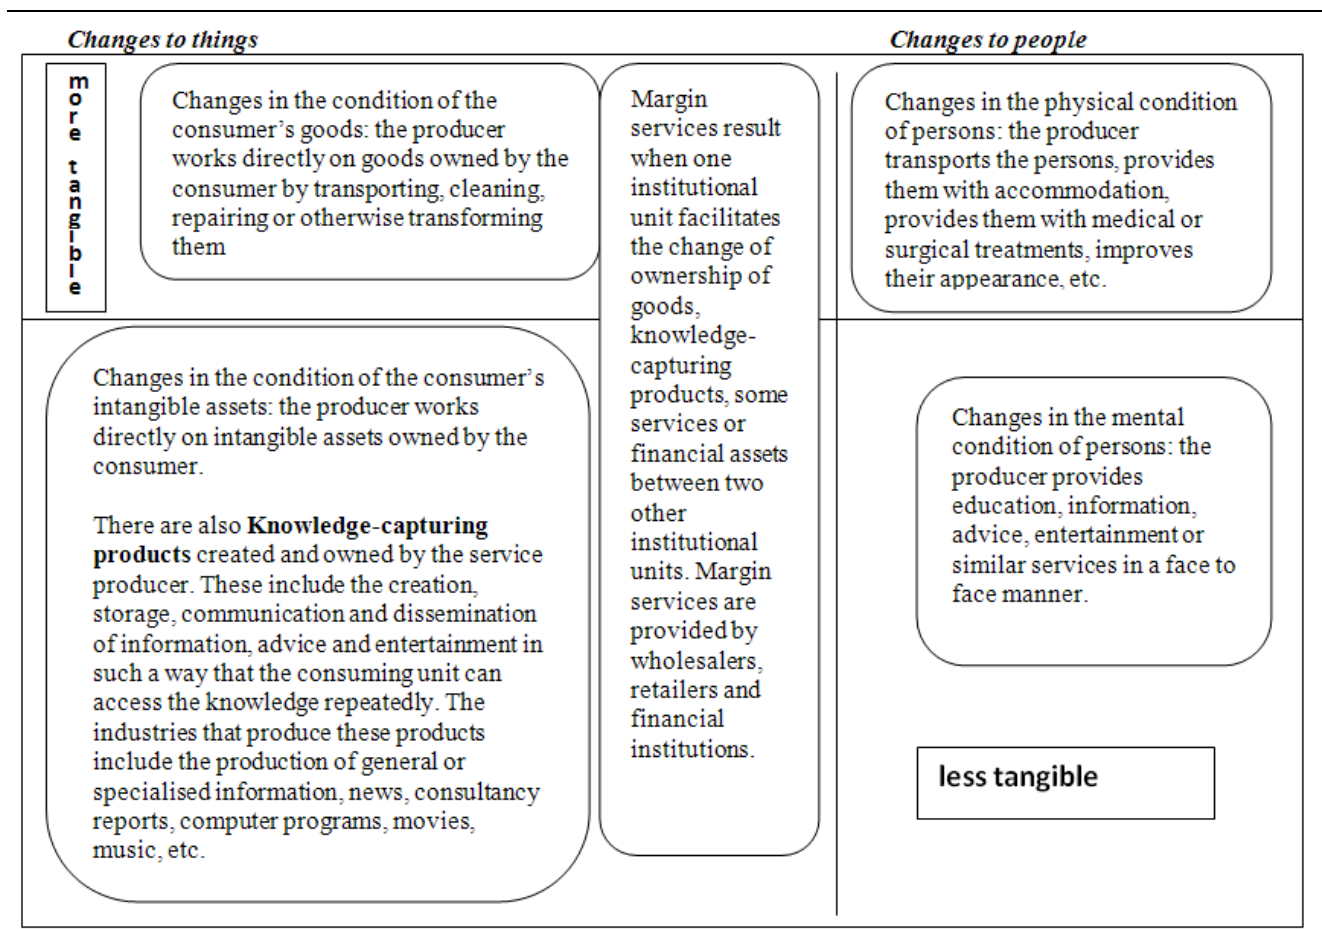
*Changes to things*

*Changes to people*

more tangible

Changes in the condition of the consumer's goods: the producer works directly on goods owned by the consumer by transporting, cleaning, repairing or otherwise transforming them

Margin services result when one institutional unit facilitates the change of ownership of goods, knowledge-capturing products, some services or financial assets between two other institutional units. Margin services are provided by wholesalers, retailers and financial institutions.

Changes in the physical condition of persons: the producer transports the persons, provides them with accommodation, provides them with medical or surgical treatments, improves their appearance, etc.

Changes in the condition of the consumer's intangible assets: the producer works directly on intangible assets owned by the consumer.

There are also **Knowledge-capturing products** created and owned by the service producer. These include the creation, storage, communication and dissemination of information, advice and entertainment in such a way that the consuming unit can access the knowledge repeatedly. The industries that produce these products include the production of general or specialised information, news, consultancy reports, computer programs, movies, music, etc.

Changes in the mental condition of persons: the producer provides education, information, advice, entertainment or similar services in a face to face manner.

less tangible